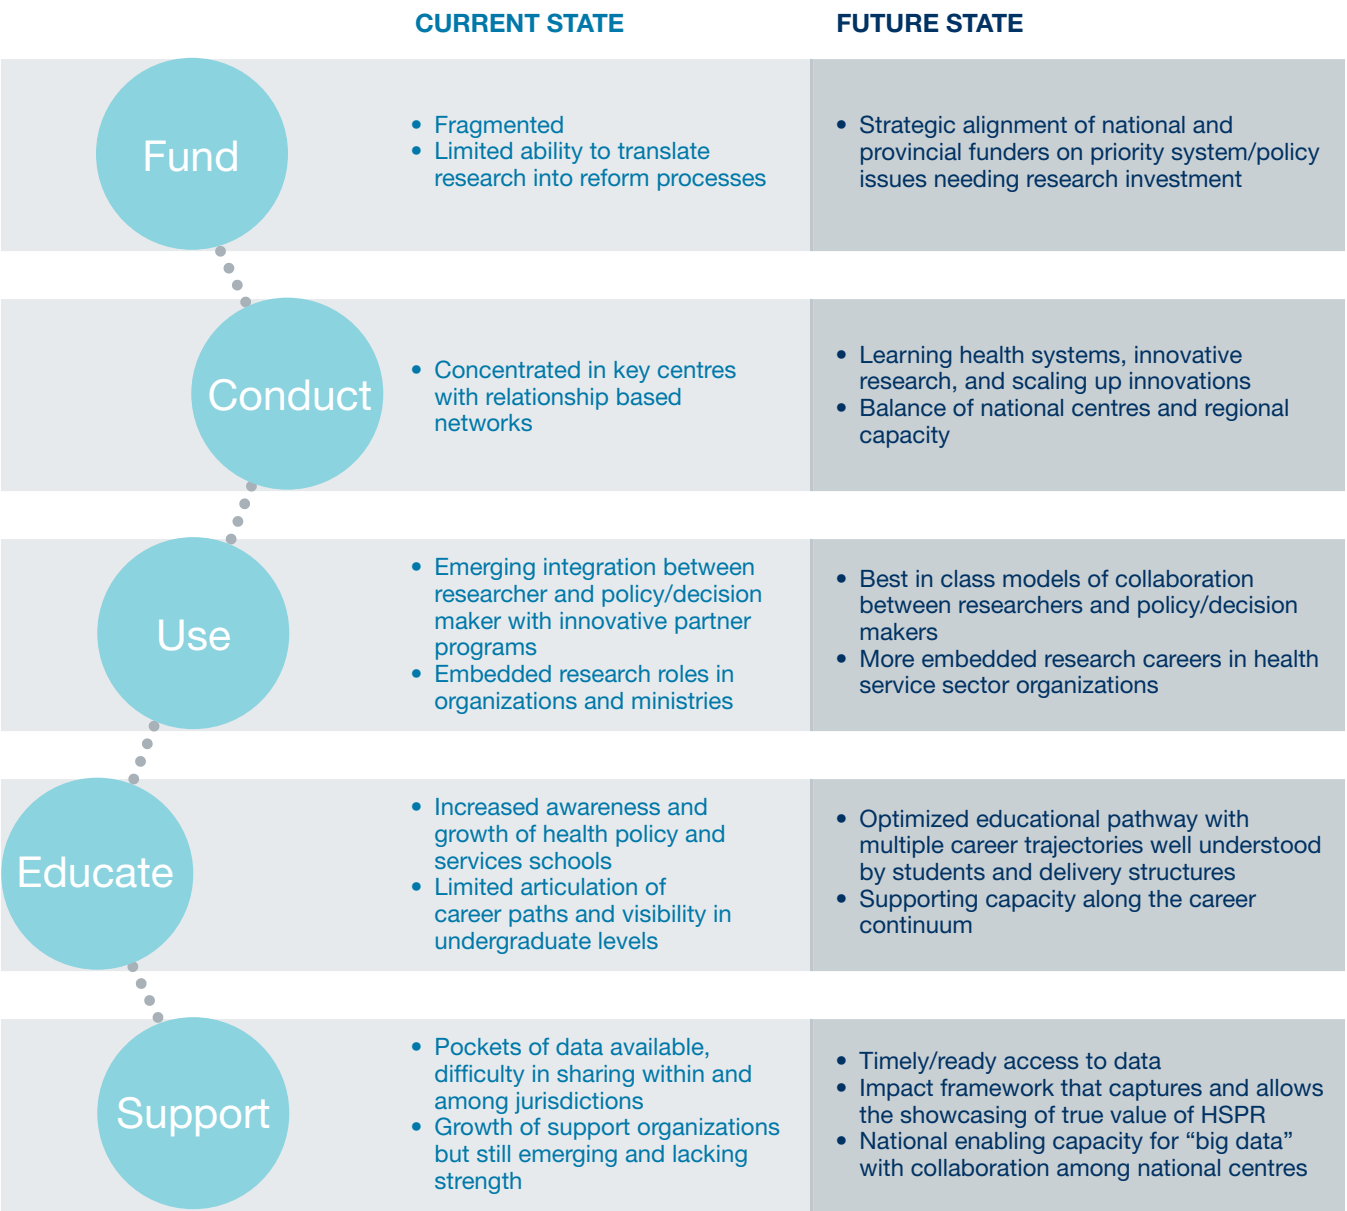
| | CURRENT STATE | FUTURE STATE |
|---|---|---|
| Fund | • Fragmented<br>• Limited ability to translate research into reform processes | • Strategic alignment of national and provincial funders on priority system/policy issues needing research investment |
| Conduct | • Concentrated in key centres with relationship based networks | • Learning health systems, innovative research, and scaling up innovations<br>• Balance of national centres and regional capacity |
| Use | • Emerging integration between researcher and policy/decision maker with innovative partner programs<br>• Embedded research roles in organizations and ministries | • Best in class models of collaboration between researchers and policy/decision makers<br>• More embedded research careers in health service sector organizations |
| Educate | • Increased awareness and growth of health policy and services schools<br>• Limited articulation of career paths and visibility in undergraduate levels | • Optimized educational pathway with multiple career trajectories well understood by students and delivery structures<br>• Supporting capacity along the career continuum |
| Support | • Pockets of data available, difficulty in sharing within and among jurisdictions<br>• Growth of support organizations but still emerging and lacking strength | • Timely/ready access to data<br>• Impact framework that captures and allows the showcasing of true value of HSPR<br>• National enabling capacity for “big data” with collaboration among national centres |